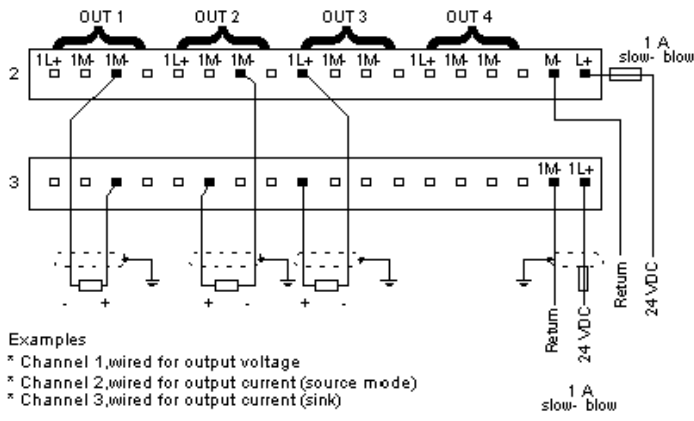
OUT 1 OUT 2 OUT 3 OUT 4

2 1L+ 1M- 1M- 1L+ 1M- 1M- 1L+ 1M- 1M- 1L+ 1M- 1M- M- L+

1 A
slow- blow

3 1M- 1L+

- + + - + -

Return 24 VDC

Return 24 VDC

Examples
* Channel 1,wired for output voltage
* Channel 2,wired for output current (source mode)
* Channel 3,wired for output current (sink)

1 A
slow- blow